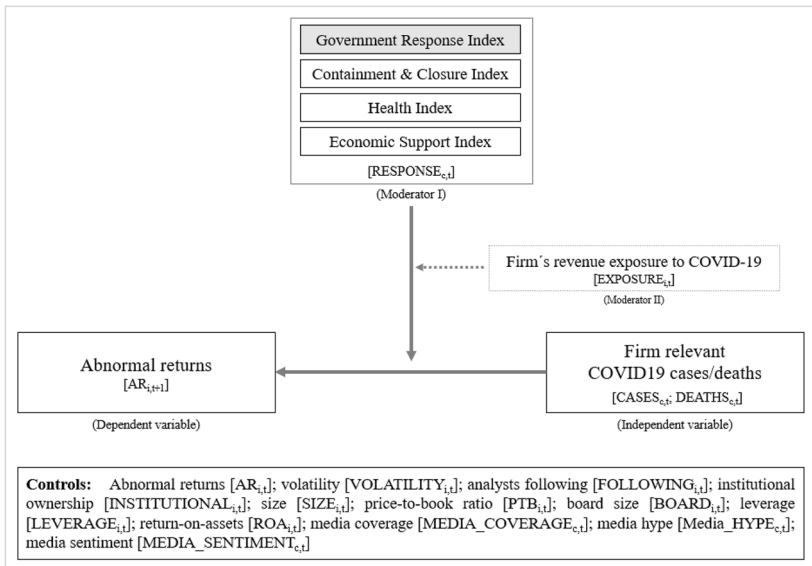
Government Response Index

Containment & Closure Index

Health Index

Economic Support Index

[RESPONSE$_{c,t}$]

(Moderator I)

Firm´s revenue exposure to COVID-19 [EXPOSURE$_{i,t}$]

(Moderator II)

Abnormal returns [AR$_{i,t+1}$]

(Dependent variable)

Firm relevant COVID19 cases/deaths [CASES$_{c,t}$; DEATHS$_{c,t}$]

(Independent variable)

**Controls:** Abnormal returns [AR$_{i,t}$]; volatility [VOLATILITY$_{i,t}$]; analysts following [FOLLOWING$_{i,t}$]; institutional ownership [INSTITUTIONAL$_{i,t}$]; size [SIZE$_{i,t}$]; price-to-book ratio [PTB$_{i,t}$]; board size [BOARD$_{i,t}$]; leverage [LEVERAGE$_{i,t}$]; return-on-assets [ROA$_{i,t}$]; media coverage [MEDIA_COVERAGE$_{c,t}$]; media hype [Media_HYPE$_{c,t}$]; media sentiment [MEDIA_SENTIMENT$_{c,t}$]